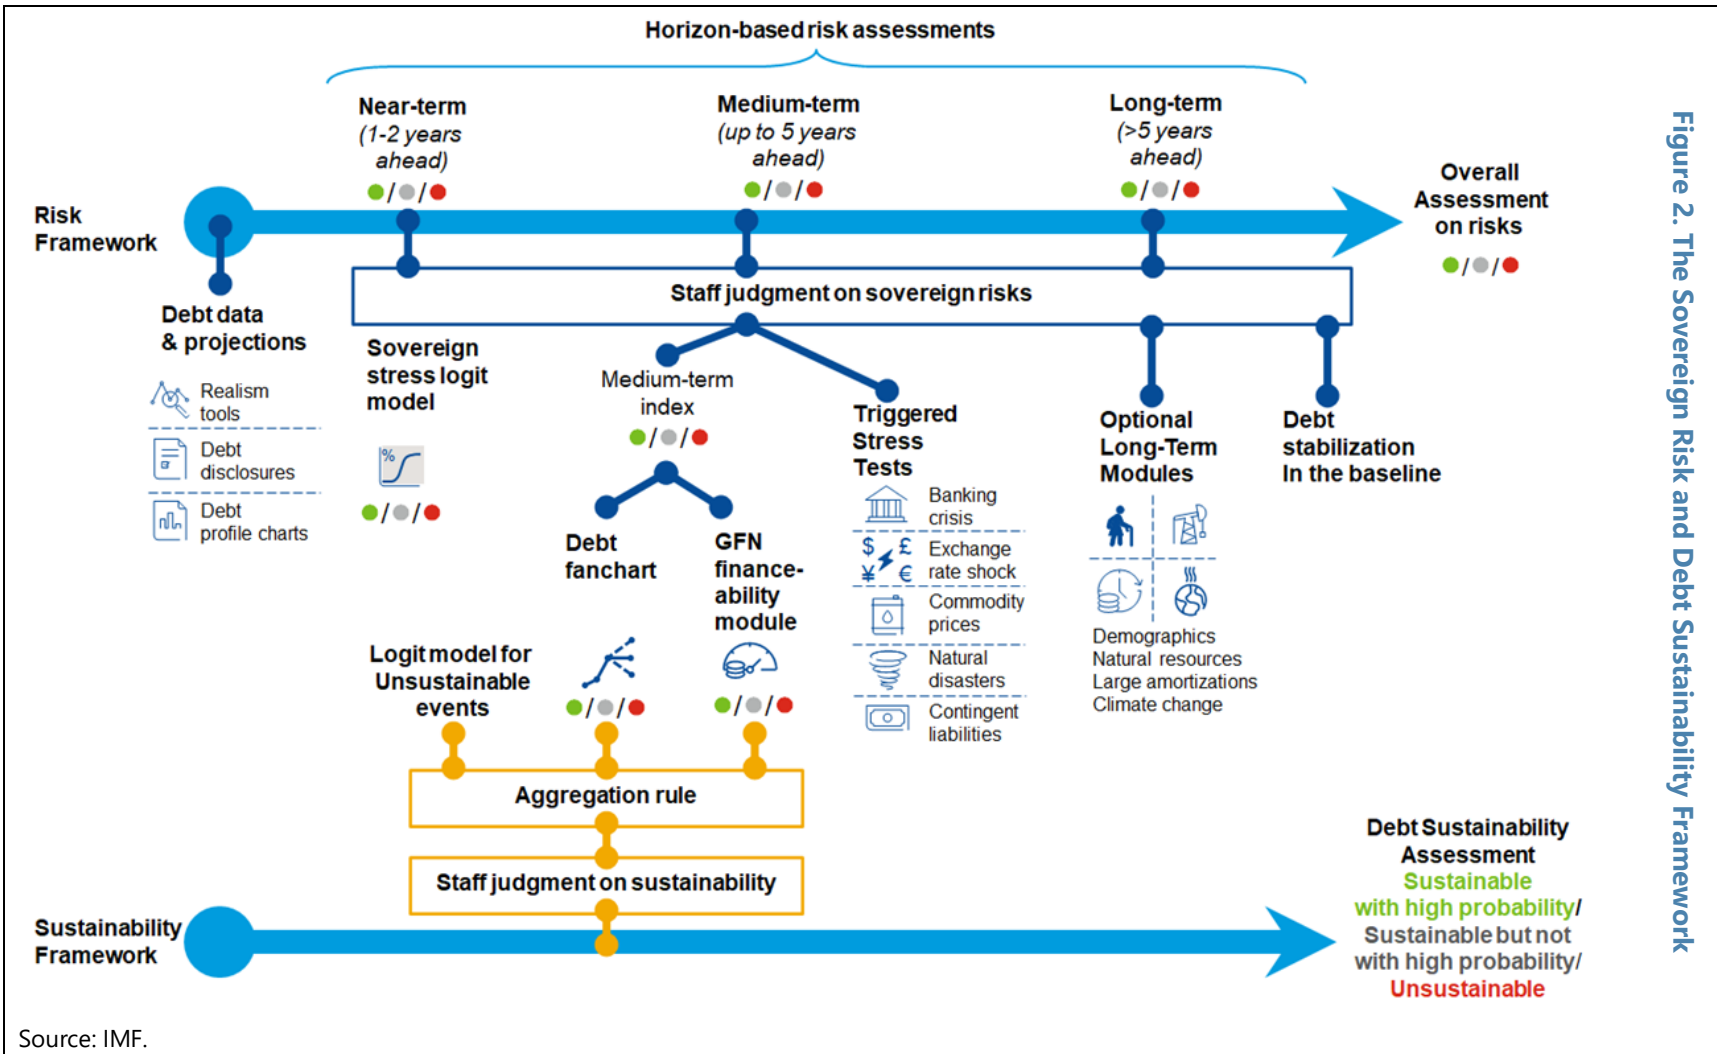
Horizon-based risk assessments

Near-term (1-2 years ahead)
/ /

Medium-term (up to 5 years ahead)
/ /

Long-term (>5 years ahead)
/ /

Overall Assessment on risks
/ /

Risk Framework

Staff judgment on sovereign risks

Debt data & projections

Realism tools

Debt disclosures

Debt profile charts

Sovereign stress logit model

/ /

Medium-term index
/ /

Debt fanchart

GFN financeability module

Triggered Stress Tests

Banking crisis

Exchange rate shock

Commodity prices

Natural disasters

Contingent liabilities

Optional Long-Term Modules

Demographics
Natural resources
Large amortizations
Climate change

Debt stabilization In the baseline

Logit model for Unsustainable events

/ /

/ /

Aggregation rule

Staff judgment on sustainability

Sustainability Framework

Debt Sustainability Assessment
Sustainable with high probability/
Sustainable but not with high probability/
Unsustainable

Figure 2. The Sovereign Risk and Debt Sustainability Framework

Source: IMF.